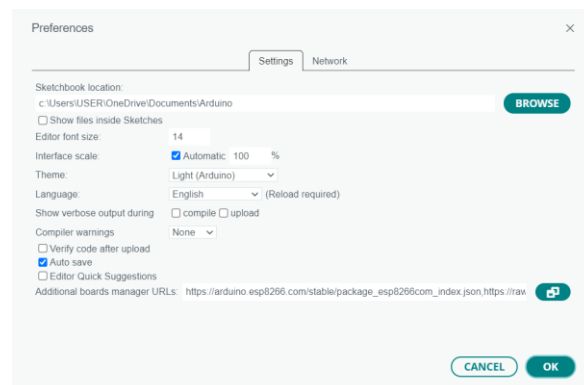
Preferences

×

Settings Network

Sketchbook location:

c:\Users\USER\OneDrive\Documents\Arduino

BROWSE

Show files inside Sketches

Editor font size: 14

Interface scale: Automatic 100 %

Theme: Light (Arduino)

Language: English (Reload required)

Show verbose output during compile upload

Compiler warnings None

Verify code after upload

Auto save

Editor Quick Suggestions

Additional boards manager URLs: https://arduino.esp8266.com/stable/package_esp8266com_index.json,https://raw

CANCEL OK